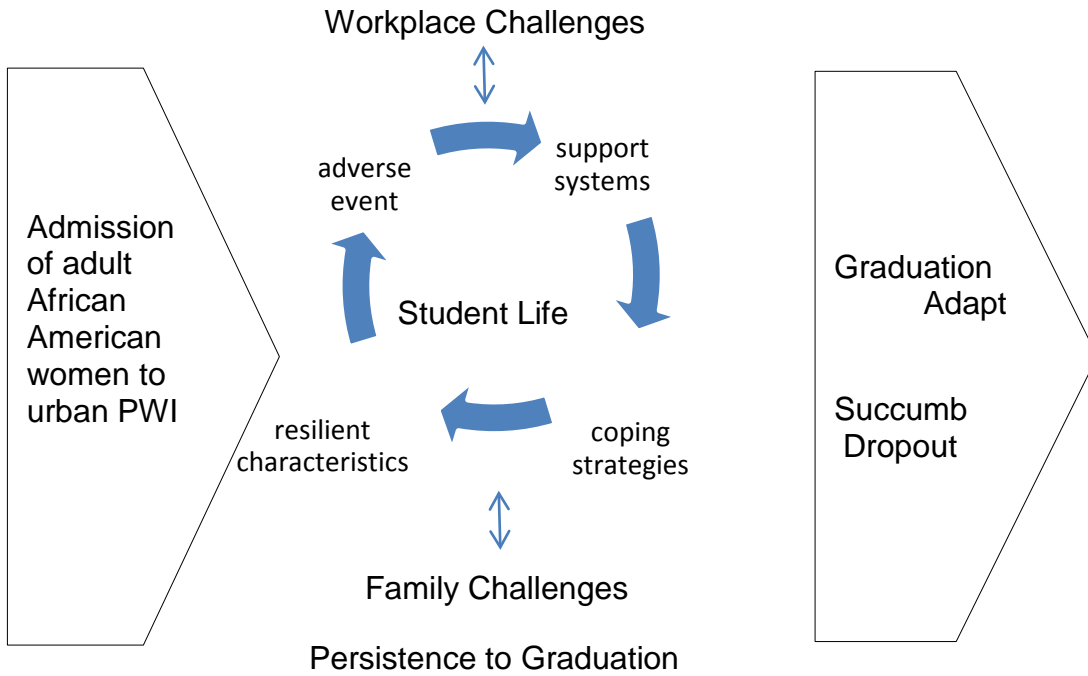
Workplace Challenges

Admission of adult African American women to urban PWI

adverse event

support systems

Student Life

resilient characteristics

coping strategies

Family Challenges

Graduation
Adapt

Succumb
Dropout

Persistence to Graduation